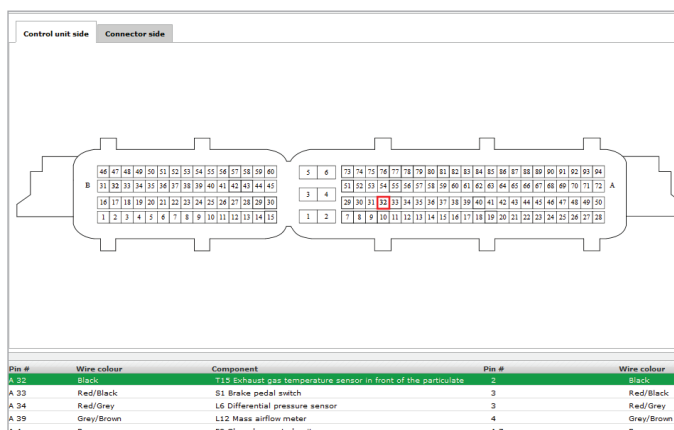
Control unit side | Connector side

46 47 48 49 50 51 52 53 54 55 56 57 58 59 60
B 31 32 33 34 35 36 37 38 39 40 41 42 43 44 45
16 17 18 19 20 21 22 23 24 25 26 27 28 29 30
1 2 3 4 5 6 7 8 9 10 11 12 13 14 15

5 6
3 4
1 2

73 74 75 76 77 78 79 80 81 82 83 84 85 86 87 88 89 90 91 92 93 94
51 52 53 54 55 56 57 58 59 60 61 62 63 64 65 66 67 68 69 70 71 72 A
29 30 31 32 33 34 35 36 37 38 39 40 41 42 43 44 45 46 47 48 49 50
7 8 9 10 11 12 13 14 15 16 17 18 19 20 21 22 23 24 25 26 27 28

| Pin # | Wire colour | Component | Pin # | Wire colour |
|---|---|---|---|---|
| A 32 | Black | T15 Exhaust gas temperature sensor in front of the particulate | 2 | Black |
| A 33 | Red/Black | S1 Brake pedal switch | 3 | Red/Black |
| A 34 | Red/Grey | L6 Differential pressure sensor | 3 | Red/Grey |
| A 39 | Grey/Brown | L12 Mass airflow meter | 4 | Grey/Brown |
| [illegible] | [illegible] | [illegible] | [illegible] | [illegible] |